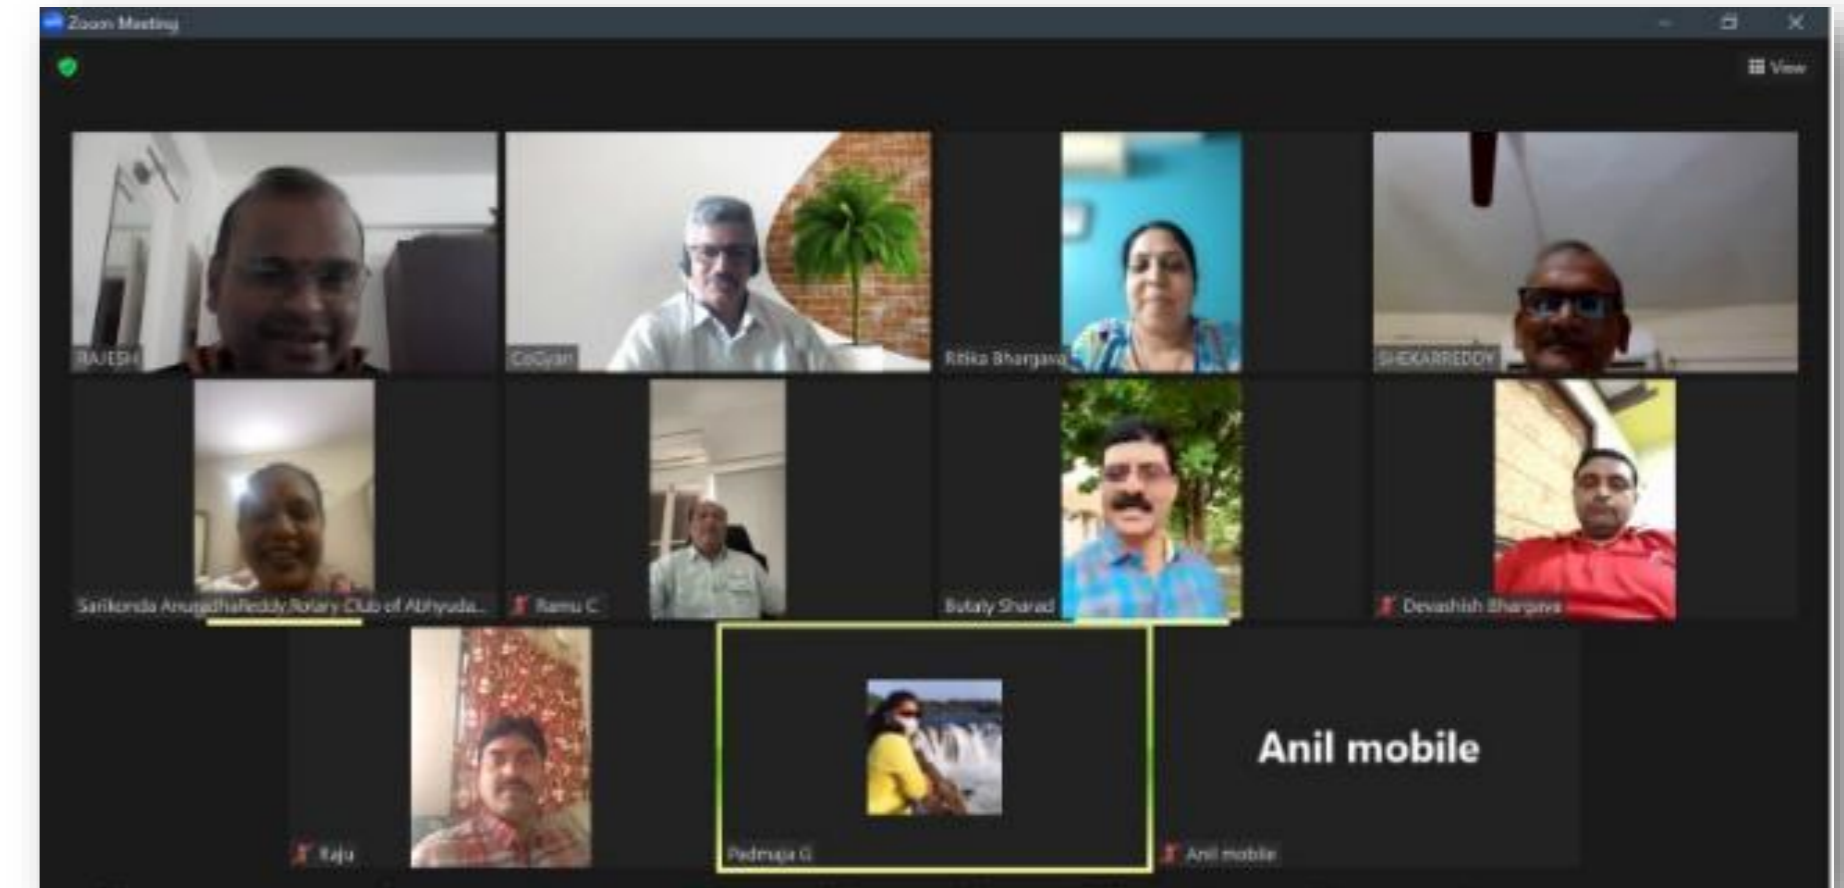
Zoom Meeting

View

RAJESH

CoGyan

Ritika Bhargava

SHEKARREDDY

Sarikonda AnuradhaReddy,Rotary Club of Abhyuda...

Ramu C

Butaty Sharad

Devashish Bhargava

Raju

Padmaja G

Anil mobile

Anil mobile